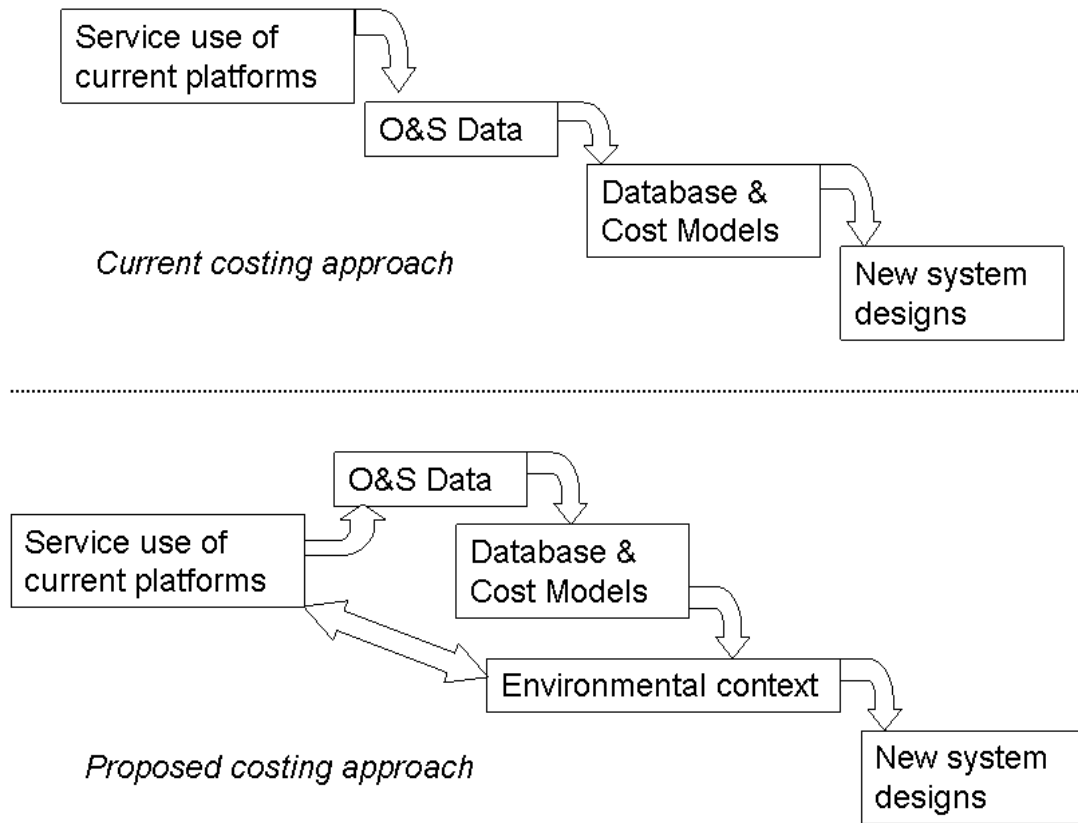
Service use of current platforms

O&S Data

Database & Cost Models

Current costing approach

New system designs

O&S Data

Service use of current platforms

Database & Cost Models

Environmental context

Proposed costing approach

New system designs